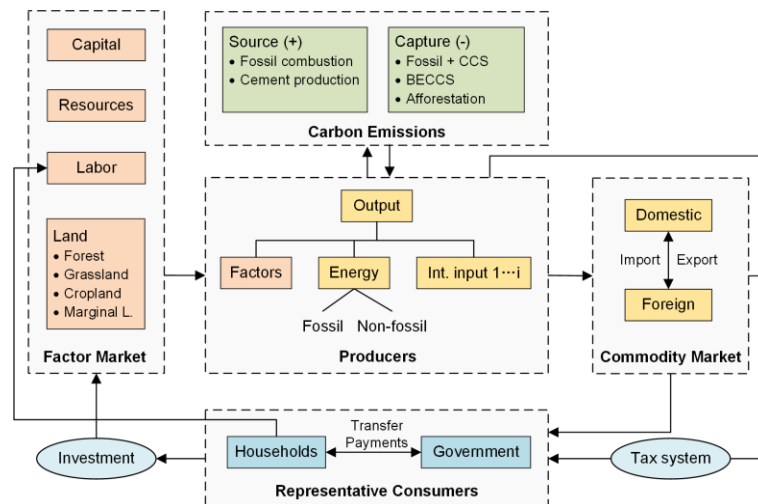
Capital

Resources

Labor

Land
• Forest
• Grassland
• Cropland
• Marginal L.

Factor Market

Source (+)
• Fossil combustion
• Cement production

Capture (-)
• Fossil + CCS
• BECCS
• Afforestation

Carbon Emissions

Output

Factors

Energy

Int. input 1⋯i

Fossil

Non-fossil

Producers

Domestic

Import

Export

Foreign

Commodity Market

Investment

Households

Transfer Payments

Government

Tax system

Representative Consumers